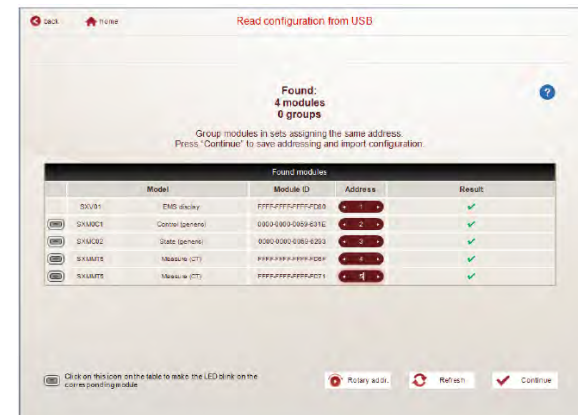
back Home Read configuration from USB

Found:
4 modules
0 groups

Group modules in sets assigning the same address.
Press "Continue" to save addressing and import configuration.

?

Found modules

| | Model | | Module ID | Address | Result |
|---|---|---|---|---|---|
| | SXV01 | EMS display | FFFF-FFFF-FFFF-FD80 | 1 | ✔ |
| | SXMOC1 | Control (generic) | 0000-0000-0059-631E | 2 | ✔ |
| | SXMO02 | State (generic) | 0000-0000-0059-6293 | 3 | ✔ |
| | SXMM15 | Measure (CT) | FFFF-FFFF-FFFF-FDBF | 4 | ✔ |
| | SXMM15 | Measure (CT) | FFFF-FFFF-FFFF-FC71 | 5 | ✔ |

Click on this icon on the table to make the LED blink on the corresponding module

Rotary addr. Refresh Continue